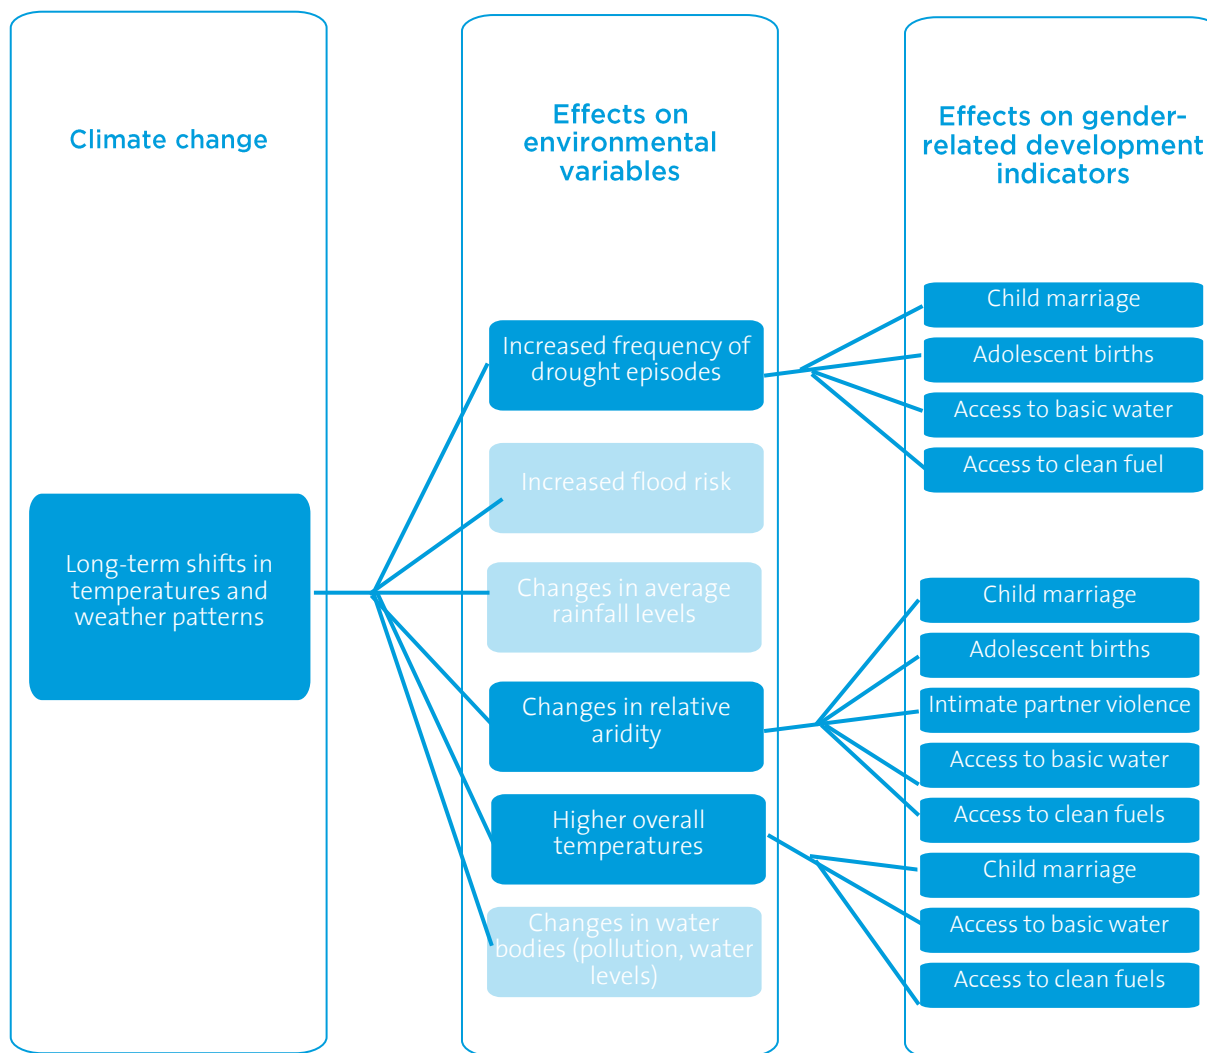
Climate change

Effects on environmental variables

Effects on gender-related development indicators

Long-term shifts in temperatures and weather patterns

Increased frequency of drought episodes

Increased flood risk

Changes in average rainfall levels

Changes in relative aridity

Higher overall temperatures

Changes in water bodies (pollution, water levels)

Child marriage

Adolescent births

Access to basic water

Access to clean fuel

Child marriage

Adolescent births

Intimate partner violence

Access to basic water

Access to clean fuels

Child marriage

Access to basic water

Access to clean fuels